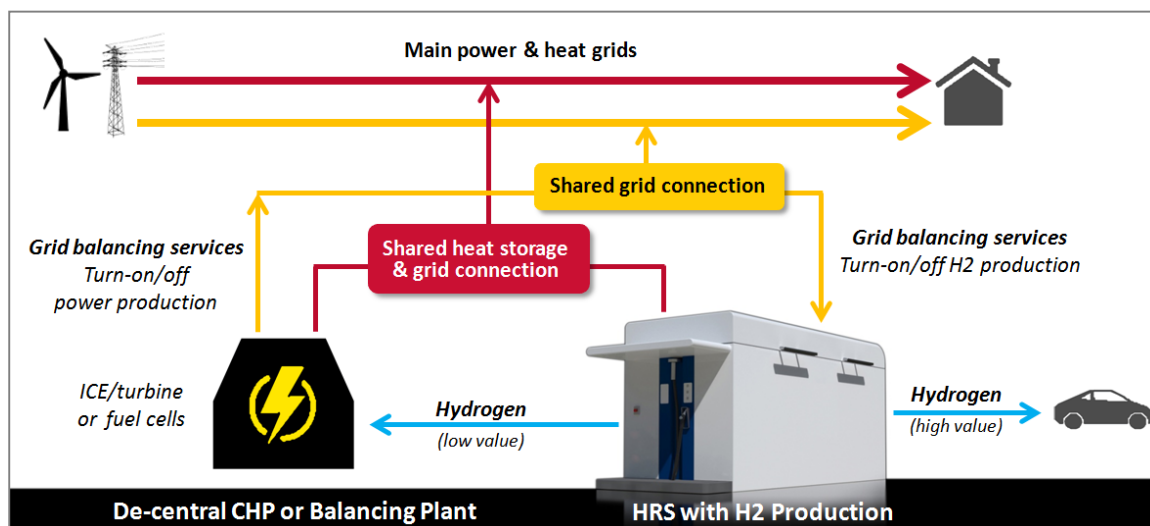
Main power & heat grids

Shared grid connection

Grid balancing services
Turn-on/off
power production

Shared heat storage
& grid connection

Grid balancing services
Turn-on/off H2 production

ICE/turbine
or fuel cells

Hydrogen
(low value)

Hydrogen
(high value)

De-central CHP or Balancing Plant

HRS with H2 Production